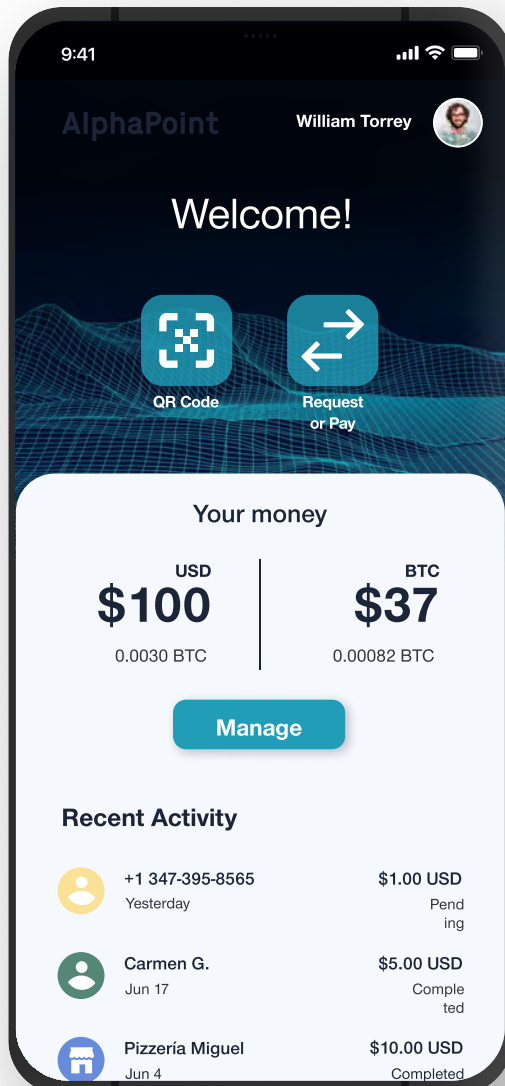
9:41

AlphaPoint

William Torrey

Welcome!

QR Code

Request or Pay

Your money

USD
$100
0.0030 BTC

BTC
$37
0.00082 BTC

Manage

Recent Activity

+1 347-395-8565
Yesterday
$1.00 USD
Pending

Carmen G.
Jun 17
$5.00 USD
Completed

Pizzería Miguel
Jun 4
$10.00 USD
Completed